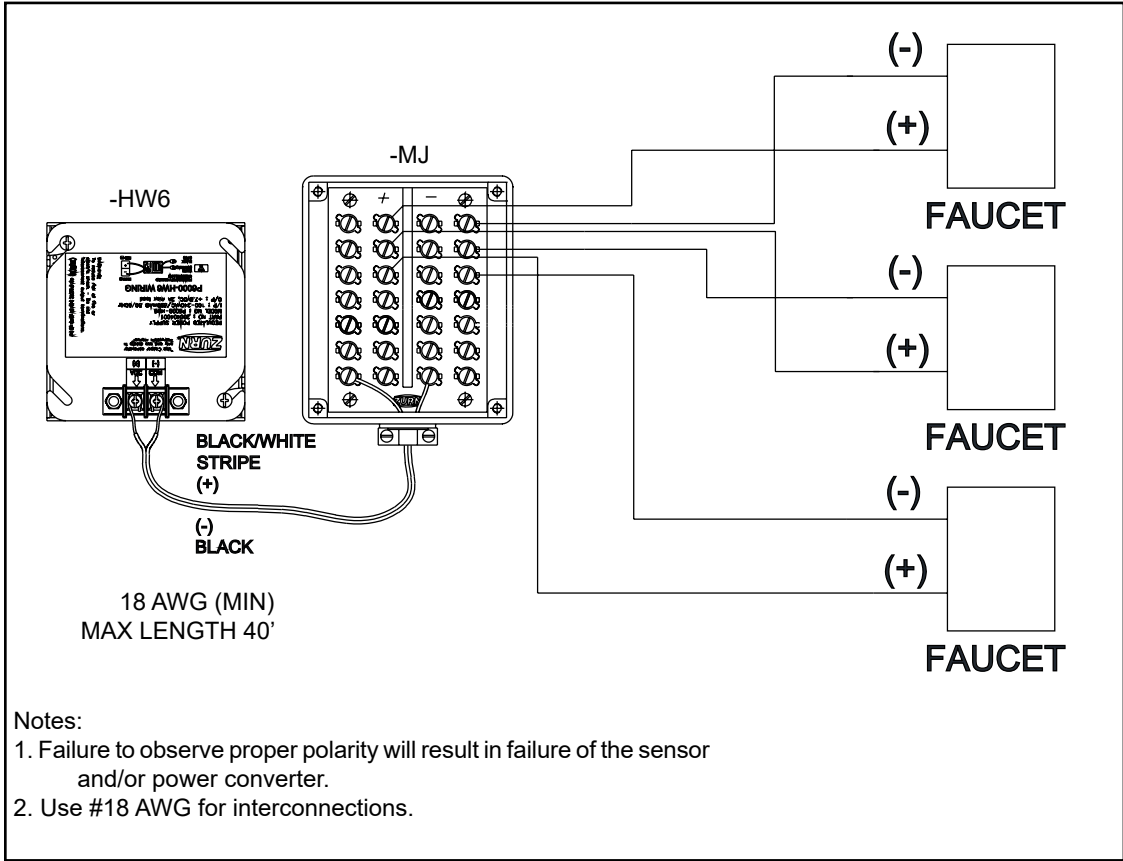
-HW6

-MJ

+

−

ZURN

P6000-HW6 WIRING

(-)

(+)

FAUCET

(-)

(+)

FAUCET

(-)

(+)

FAUCET

BLACK/WHITE STRIPE (+)

(-) BLACK

18 AWG (MIN)
MAX LENGTH 40'

Notes:
1. Failure to observe proper polarity will result in failure of the sensor and/or power converter.
2. Use #18 AWG for interconnections.